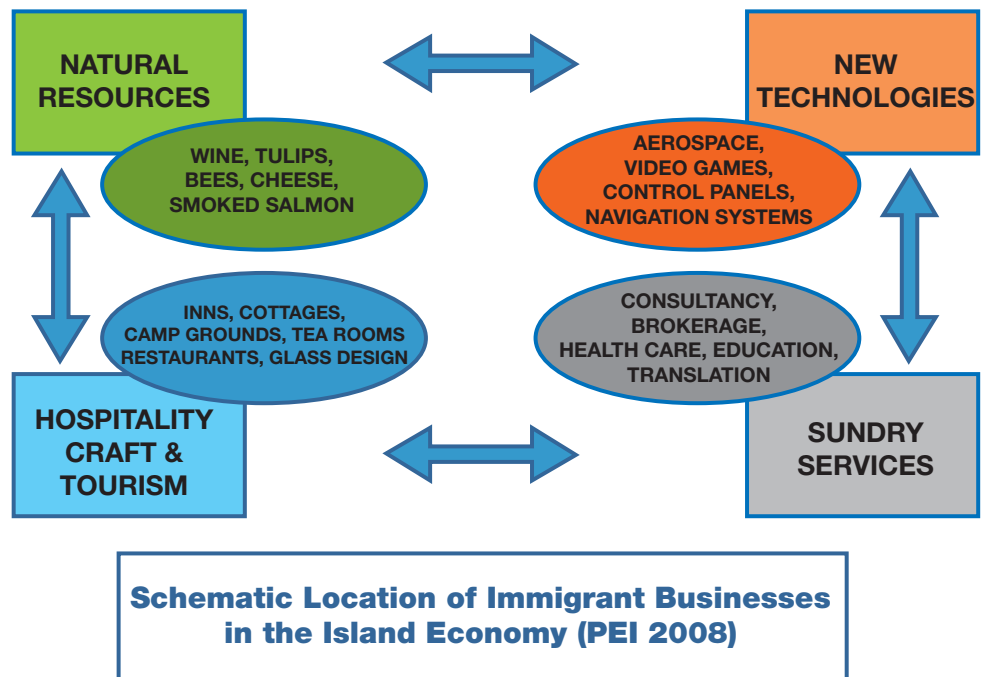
NATURAL RESOURCES

WINE, TULIPS, BEES, CHEESE, SMOKED SALMON

NEW TECHNOLOGIES

AEROSPACE, VIDEO GAMES, CONTROL PANELS, NAVIGATION SYSTEMS

INNS, COTTAGES, CAMP GROUNDS, TEA ROOMS RESTAURANTS, GLASS DESIGN

CONSULTANCY, BROKERAGE, HEALTH CARE, EDUCATION, TRANSLATION

HOSPITALITY CRAFT & TOURISM

SUNDRY SERVICES

Schematic Location of Immigrant Businesses in the Island Economy (PEI 2008)